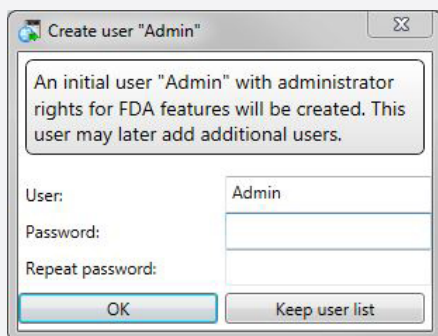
Create user "Admin"

An initial user "Admin" with administrator rights for FDA features will be created. This user may later add additional users.

User: Admin
Password:
Repeat password:

OK
Keep user list